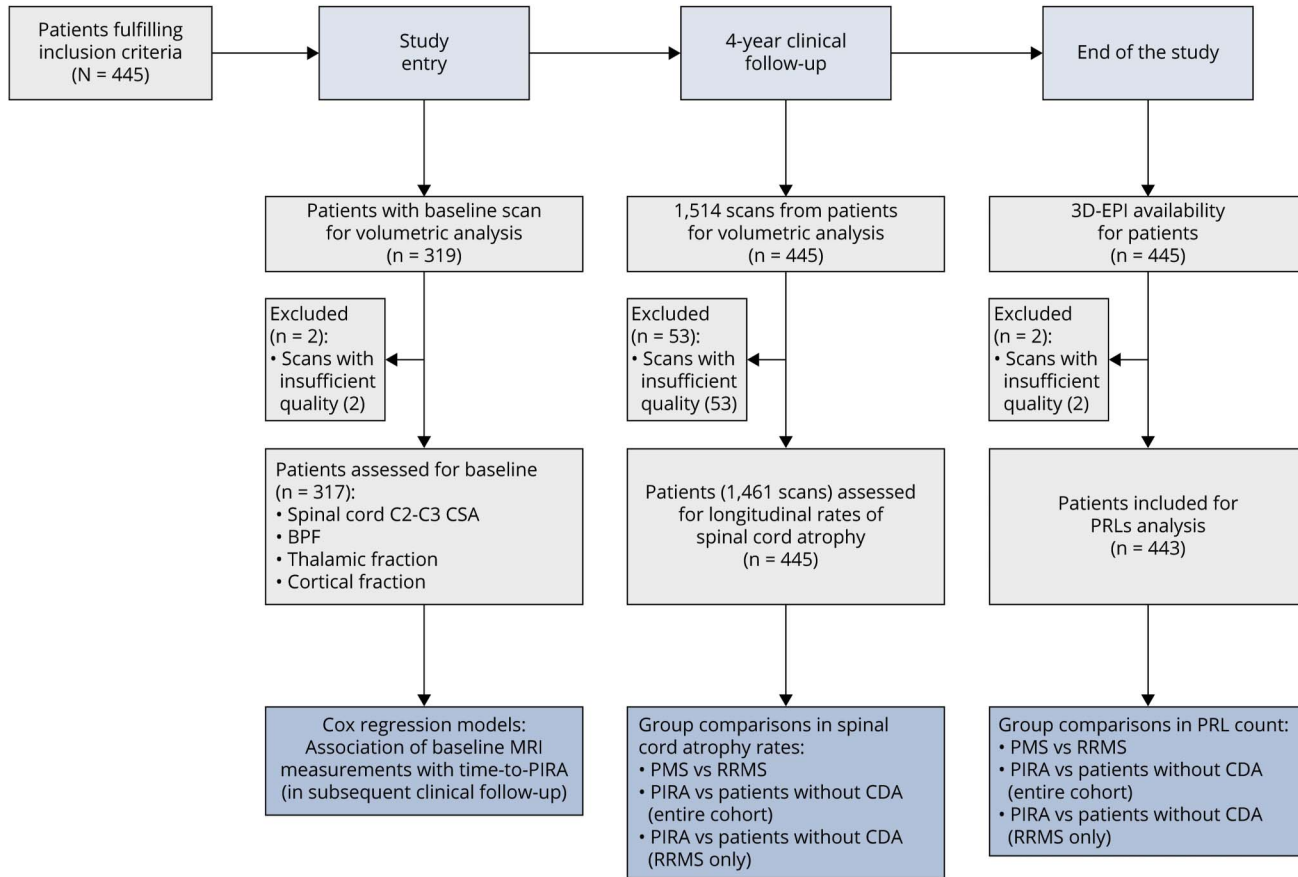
Patients fulfilling inclusion criteria (N = 445)

Study entry

4-year clinical follow-up

End of the study

Patients with baseline scan for volumetric analysis (n = 319)

Excluded (n = 2):
• Scans with insufficient quality (2)

Patients assessed for baseline (n = 317):
• Spinal cord C2-C3 CSA
• BPF
• Thalamic fraction
• Cortical fraction

Cox regression models: Association of baseline MRI measurements with time-to-PIRA (in subsequent clinical follow-up)

1,514 scans from patients for volumetric analysis (n = 445)

Excluded (n = 53):
• Scans with insufficient quality (53)

Patients (1,461 scans) assessed for longitudinal rates of spinal cord atrophy (n = 445)

Group comparisons in spinal cord atrophy rates:
• PMS vs RRMS
• PIRA vs patients without CDA (entire cohort)
• PIRA vs patients without CDA (RRMS only)

3D-EPI availability for patients (n = 445)

Excluded (n = 2):
• Scans with insufficient quality (2)

Patients included for PRLs analysis (n = 443)

Group comparisons in PRL count:
• PMS vs RRMS
• PIRA vs patients without CDA (entire cohort)
• PIRA vs patients without CDA (RRMS only)